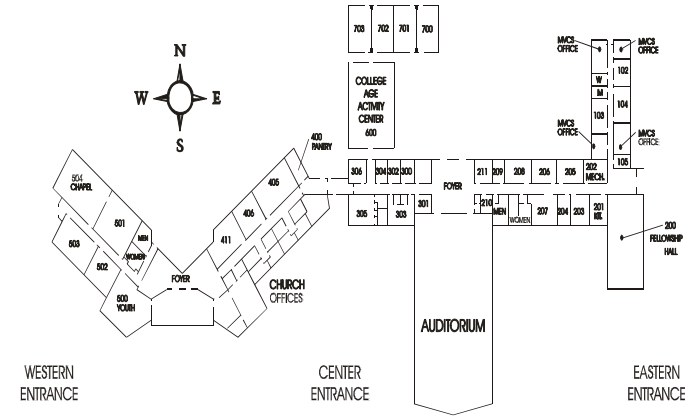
N
W
E
S

703 702 701 700

COLLEGE AGE ACTIVITY CENTER 600

MVCS OFFICE
MVCS OFFICE
W
M
102
103
104
MVCS OFFICE
MVCS OFFICE
105

400 PANTRY
405
406
411

504 CHAPEL
501
MEN
WOMEN
503
502
500 YOUTH
FOYER

CHURCH OFFICES

306
304 302 300
305
303
301
FOYER
211 209 208 206 205
202 MECH.
210
MEN
WOMEN
207 204 203
201 KIT.
200 FELLOWSHIP HALL

AUDITORIUM

WESTERN ENTRANCE
CENTER ENTRANCE
EASTERN ENTRANCE